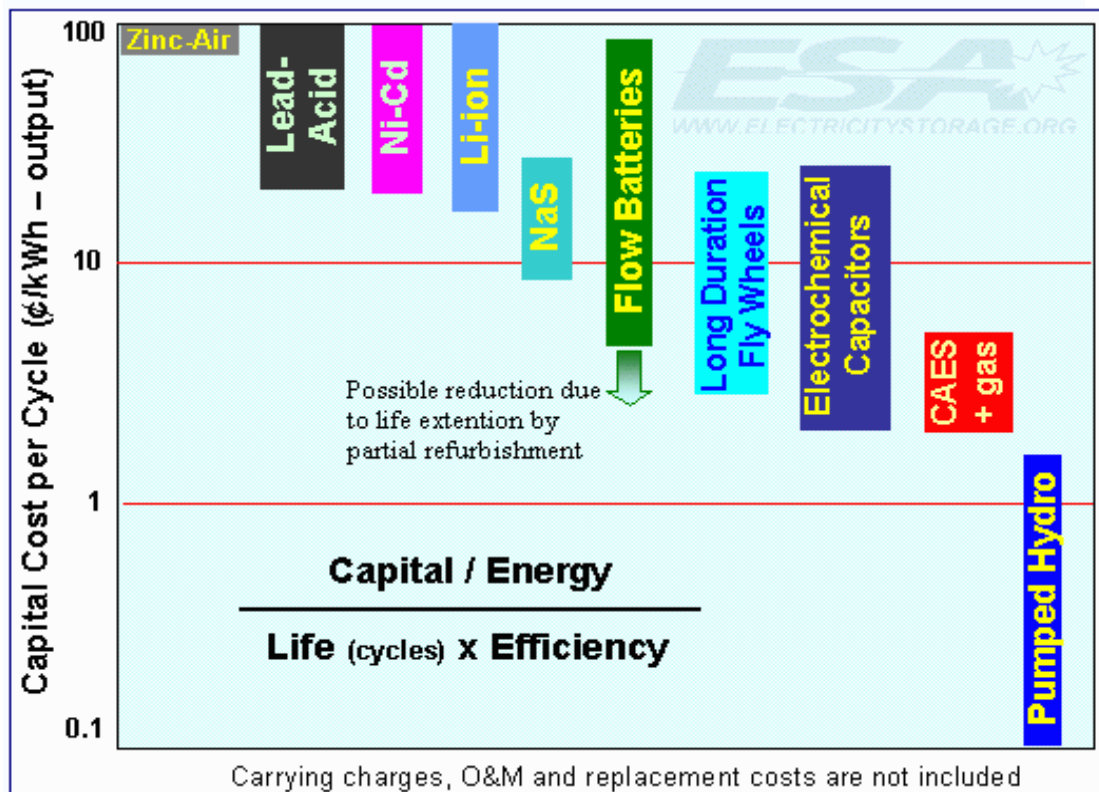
ESA
WWW.ELECTRICITYSTORAGE.ORG

Capital Cost per Cycle (¢/kWh – output)

100
10
1
0.1

Zinc-Air

Lead-Acid

Ni-Cd

Li-ion

NaS

Flow Batteries

Long Duration Fly Wheels

Electrochemical Capacitors

CAES + gas

Pumped Hydro

Possible reduction due to life extention by partial refurbishment

$\frac{\text{Capital / Energy}}{\text{Life (cycles) x Efficiency}}$

Carrying charges, O&M and replacement costs are not included